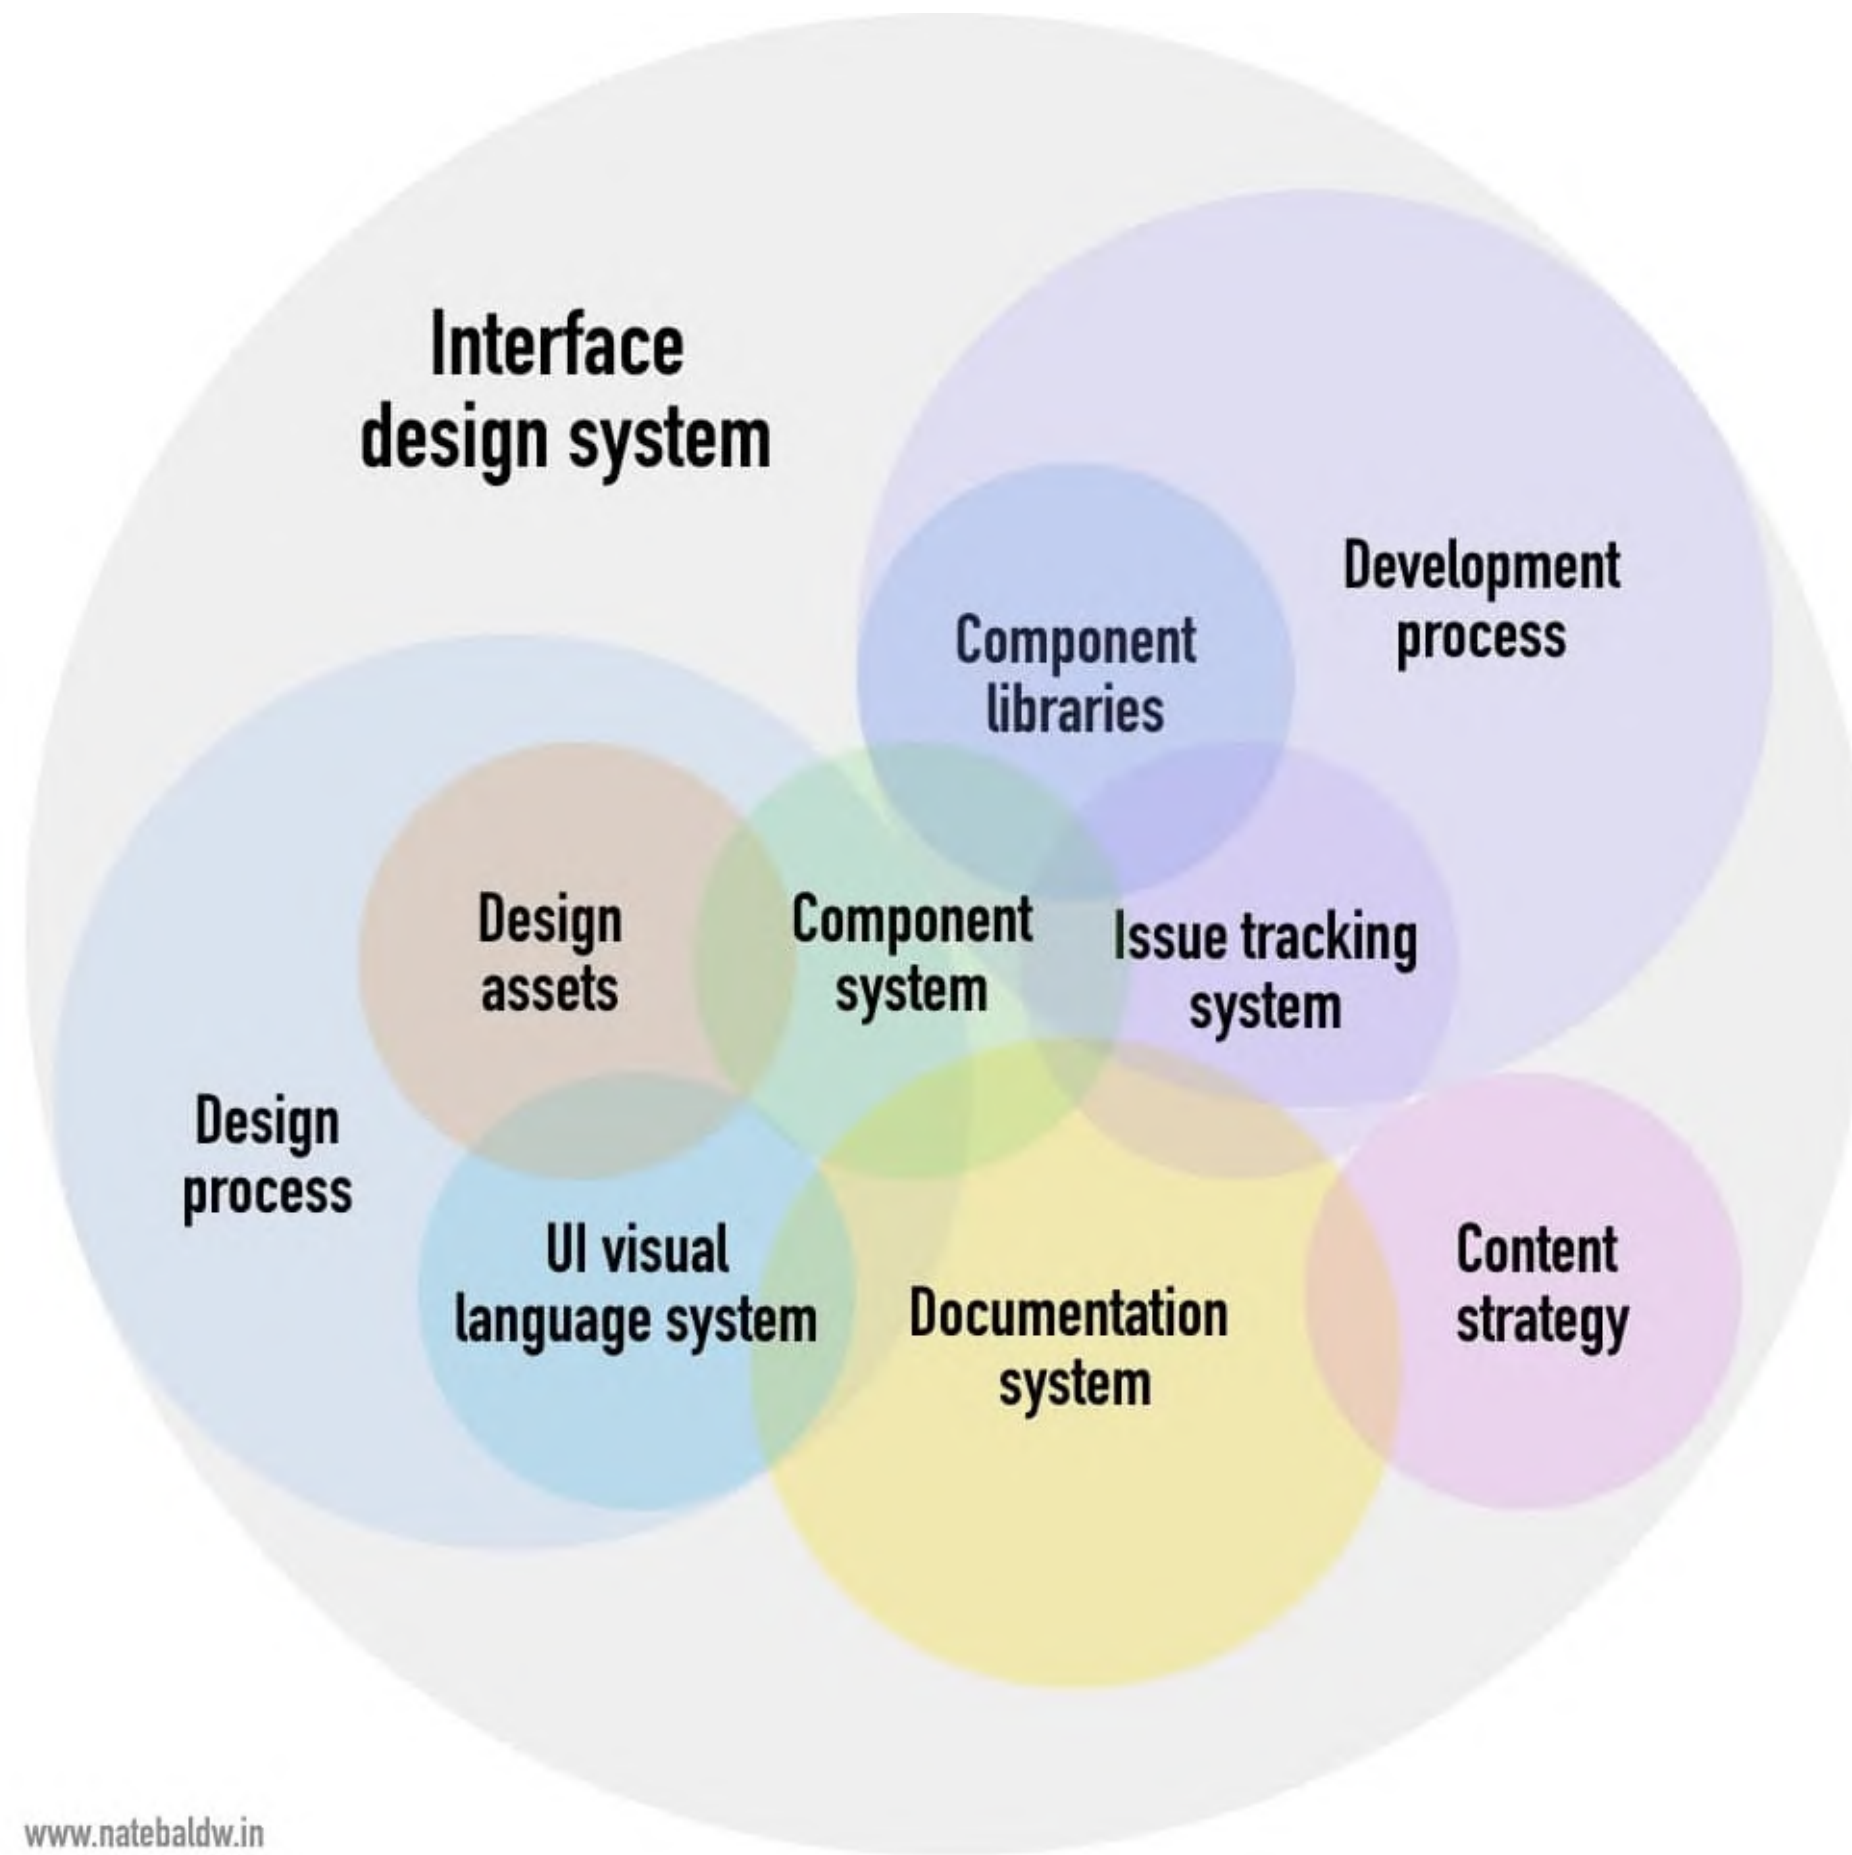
Interface design system

Development process

Component libraries

Design assets

Component system

Issue tracking system

Design process

UI visual language system

Documentation system

Content strategy

www.natebaldw.in